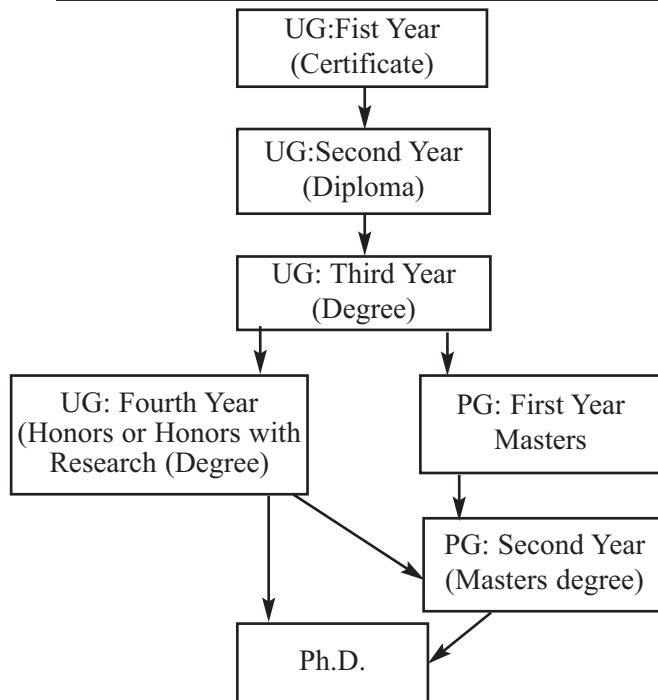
UG:Fist Year
(Certificate)

UG:Second Year
(Diploma)

UG: Third Year
(Degree)

UG: Fourth Year
(Honors or Honors with
Research (Degree)

PG: First Year
Masters

PG: Second Year
(Masters degree)

Ph.D.